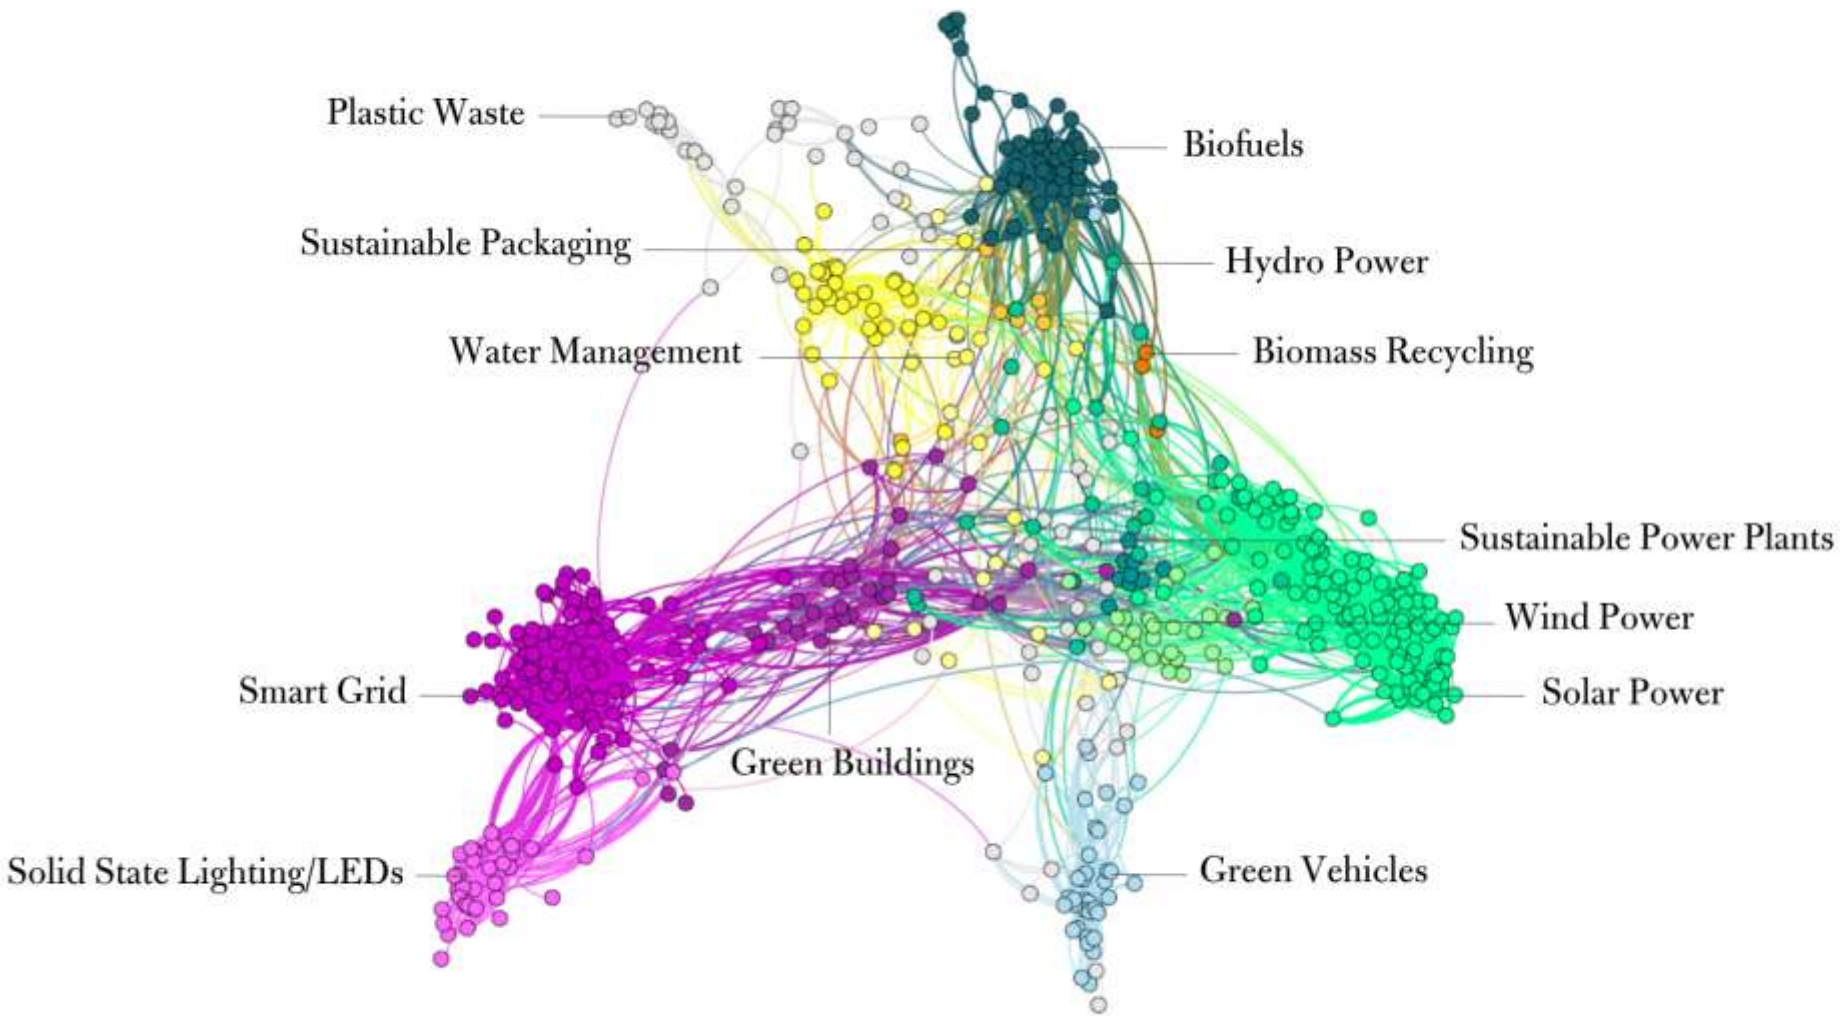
Plastic Waste
Biofuels
Sustainable Packaging
Hydro Power
Water Management
Biomass Recycling
Sustainable Power Plants
Wind Power
Smart Grid
Solar Power
Green Buildings
Solid State Lighting/LEDs
Green Vehicles